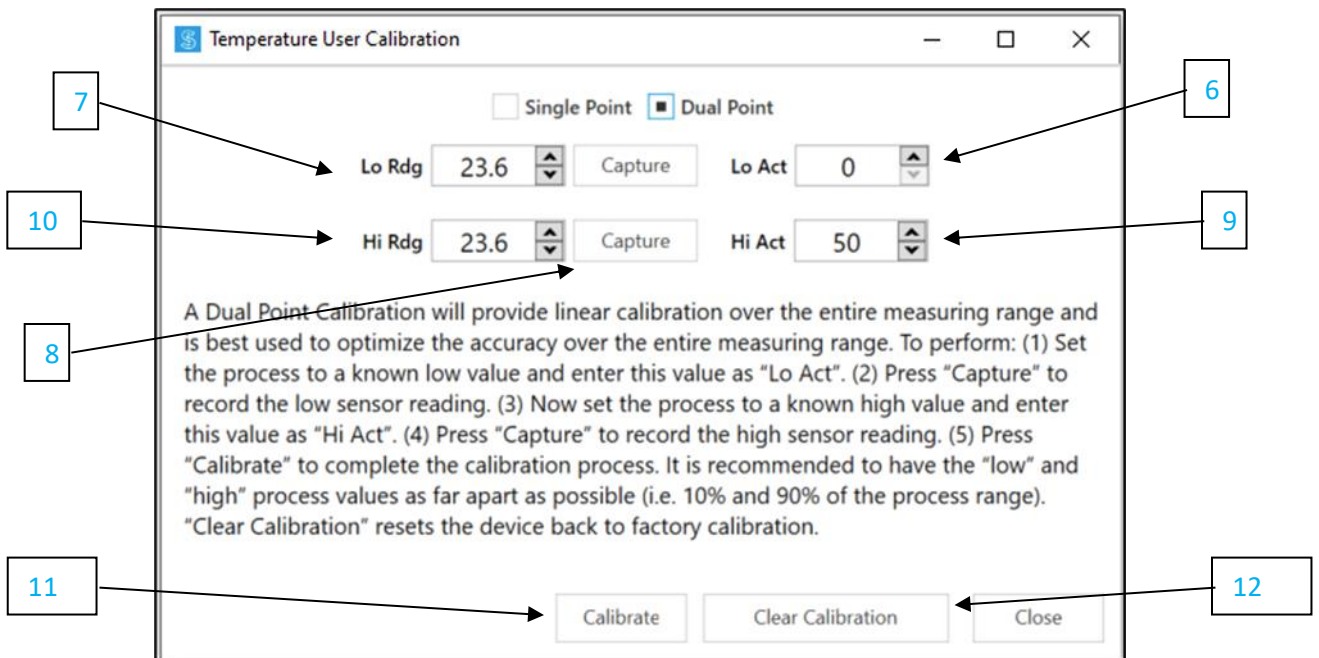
Temperature User Calibration

7

6

Single Point Dual Point

Lo Rdg 23.6 Capture Lo Act 0

10

9

Hi Rdg 23.6 Capture Hi Act 50

8

A Dual Point Calibration will provide linear calibration over the entire measuring range and is best used to optimize the accuracy over the entire measuring range. To perform: (1) Set the process to a known low value and enter this value as “Lo Act”. (2) Press “Capture” to record the low sensor reading. (3) Now set the process to a known high value and enter this value as “Hi Act”. (4) Press “Capture” to record the high sensor reading. (5) Press “Calibrate” to complete the calibration process. It is recommended to have the “low” and “high” process values as far apart as possible (i.e. 10% and 90% of the process range). “Clear Calibration” resets the device back to factory calibration.

11

12

Calibrate Clear Calibration Close